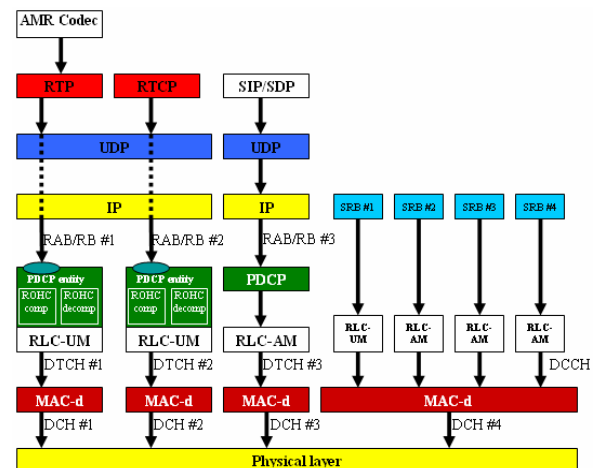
AMR Codec

RTP

RTCP

SIP/SDP

UDP

UDP

IP

IP

SRB #1

SRB #2

SRB #3

SRB #4

RAB/RB #1

RAB/RB #2

RAB/RB #3

PDCP entity

ROHC comp

ROHC decomp

PDCP entity

ROHC comp

ROHC decomp

PDCP

RLC-UM

RLC-UM

RLC-AM

RLC-UM

RLC-AM

RLC-AM

RLC-AM

DTCH #1

DTCH #2

DTCH #3

DCCH

MAC-d

MAC-d

MAC-d

MAC-d

DCH #1

DCH #2

DCH #3

DCH #4

Physical layer